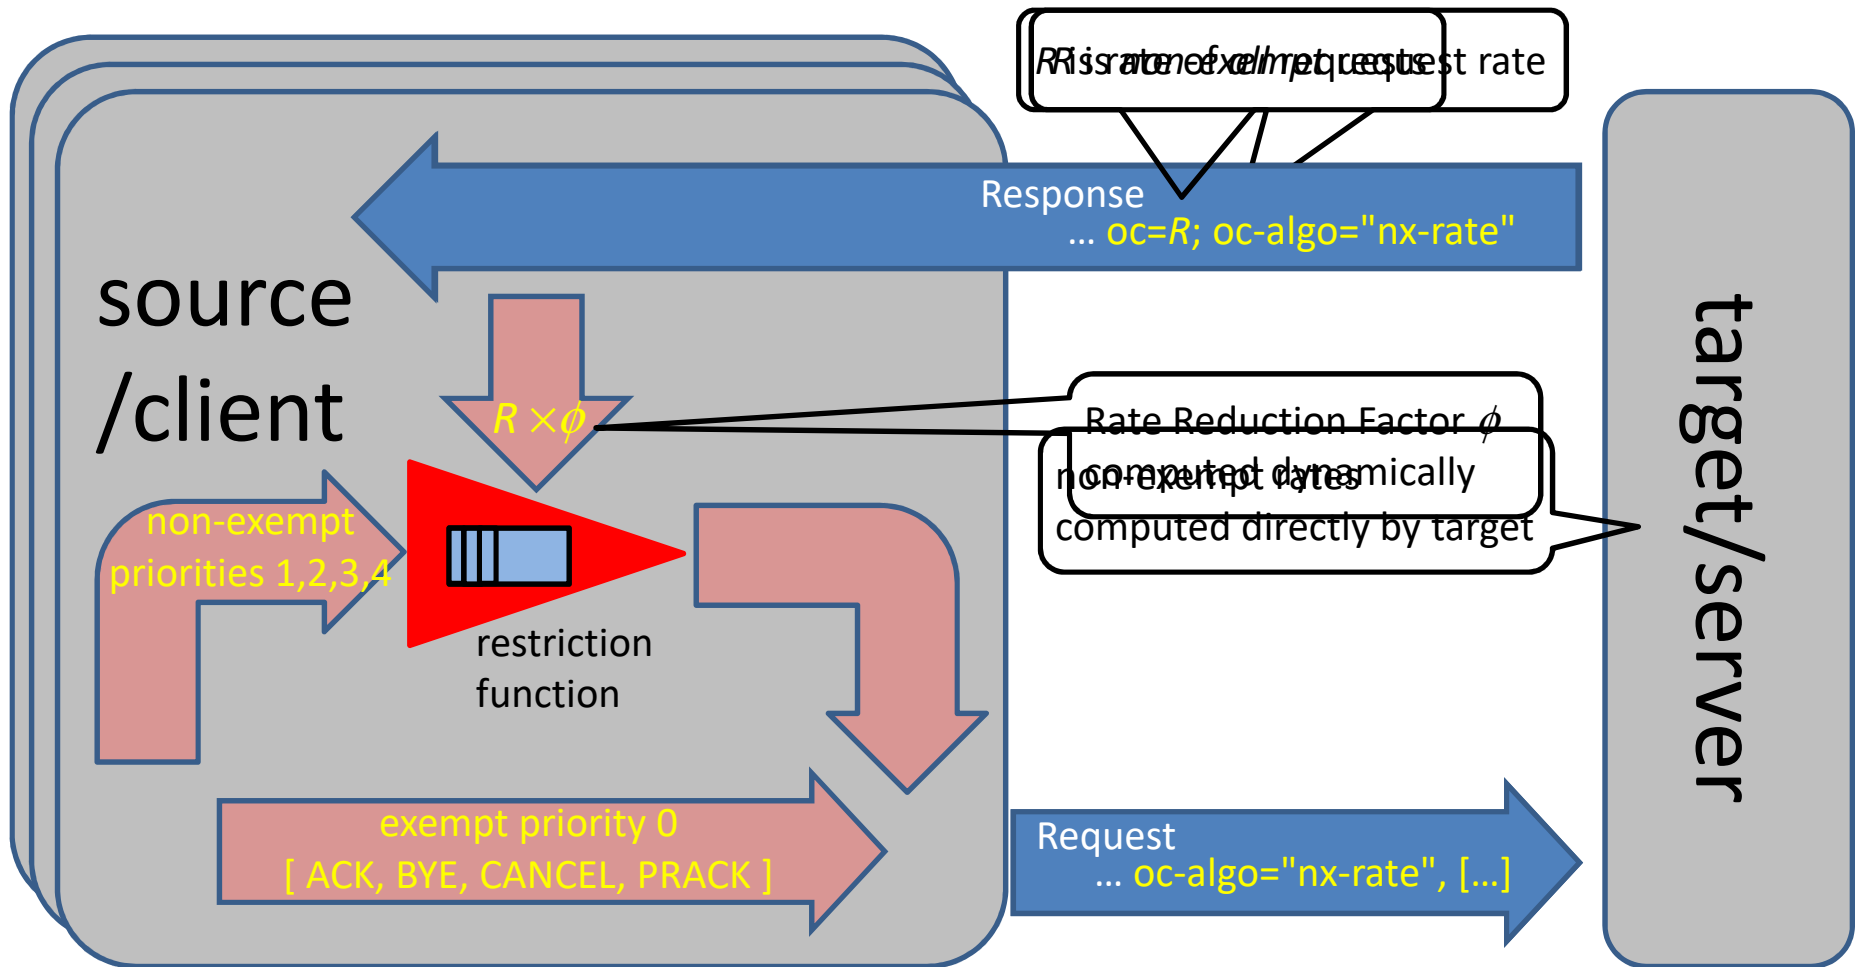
R is rate of exempt request rate

R is non-exempt request rate

Response
... oc=$R$; oc-algo="nx-rate"

source
/client

$R \times \phi$

Rate Reduction Factor $\phi$
computed dynamically

non-exempt rates
computed directly by target

non-exempt
priorities 1,2,3,4

restriction
function

exempt priority 0
[ ACK, BYE, CANCEL, PRACK ]

Request
... oc-algo="nx-rate", [...]

target/server